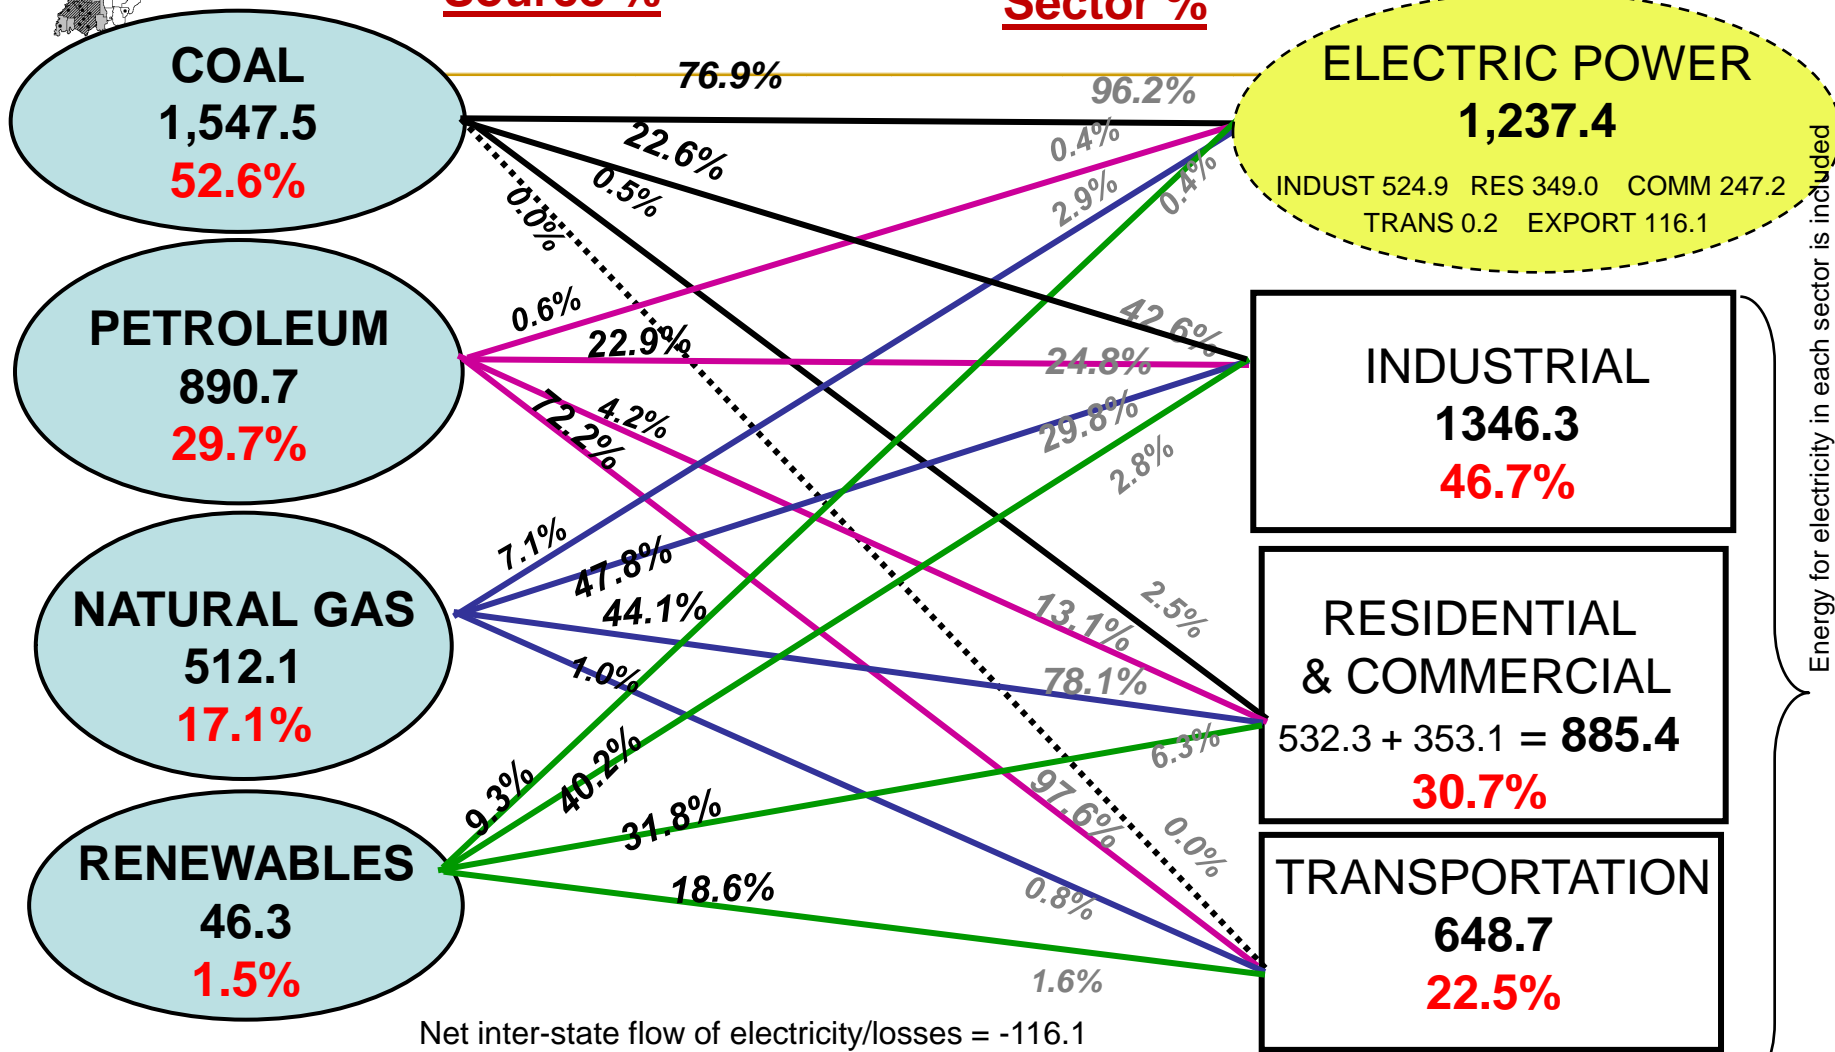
Source %

Sector %

COAL
1,547.5
52.6%

PETROLEUM
890.7
29.7%

NATURAL GAS
512.1
17.1%

RENEWABLES
46.3
1.5%

ELECTRIC POWER
1,237.4
INDUST 524.9 RES 349.0 COMM 247.2
TRANS 0.2 EXPORT 116.1

INDUSTRIAL
1346.3
46.7%

RESIDENTIAL & COMMERCIAL
532.3 + 353.1 = 885.4
30.7%

TRANSPORTATION
648.7
22.5%

76.9%
96.2%
22.6%
0.5%
0.0%
0.4%
2.9%
0.4%
0.6%
22.9%
42.6%
24.8%
4.2%
72.2%
29.8%
2.8%
7.1%
47.8%
44.1%
2.5%
13.1%
1.0%
78.1%
9.3%
40.2%
6.3%
31.8%
97.6%
0.0%
18.6%
0.8%
1.6%

Energy for electricity in each sector is included

Net inter-state flow of electricity/losses = -116.1